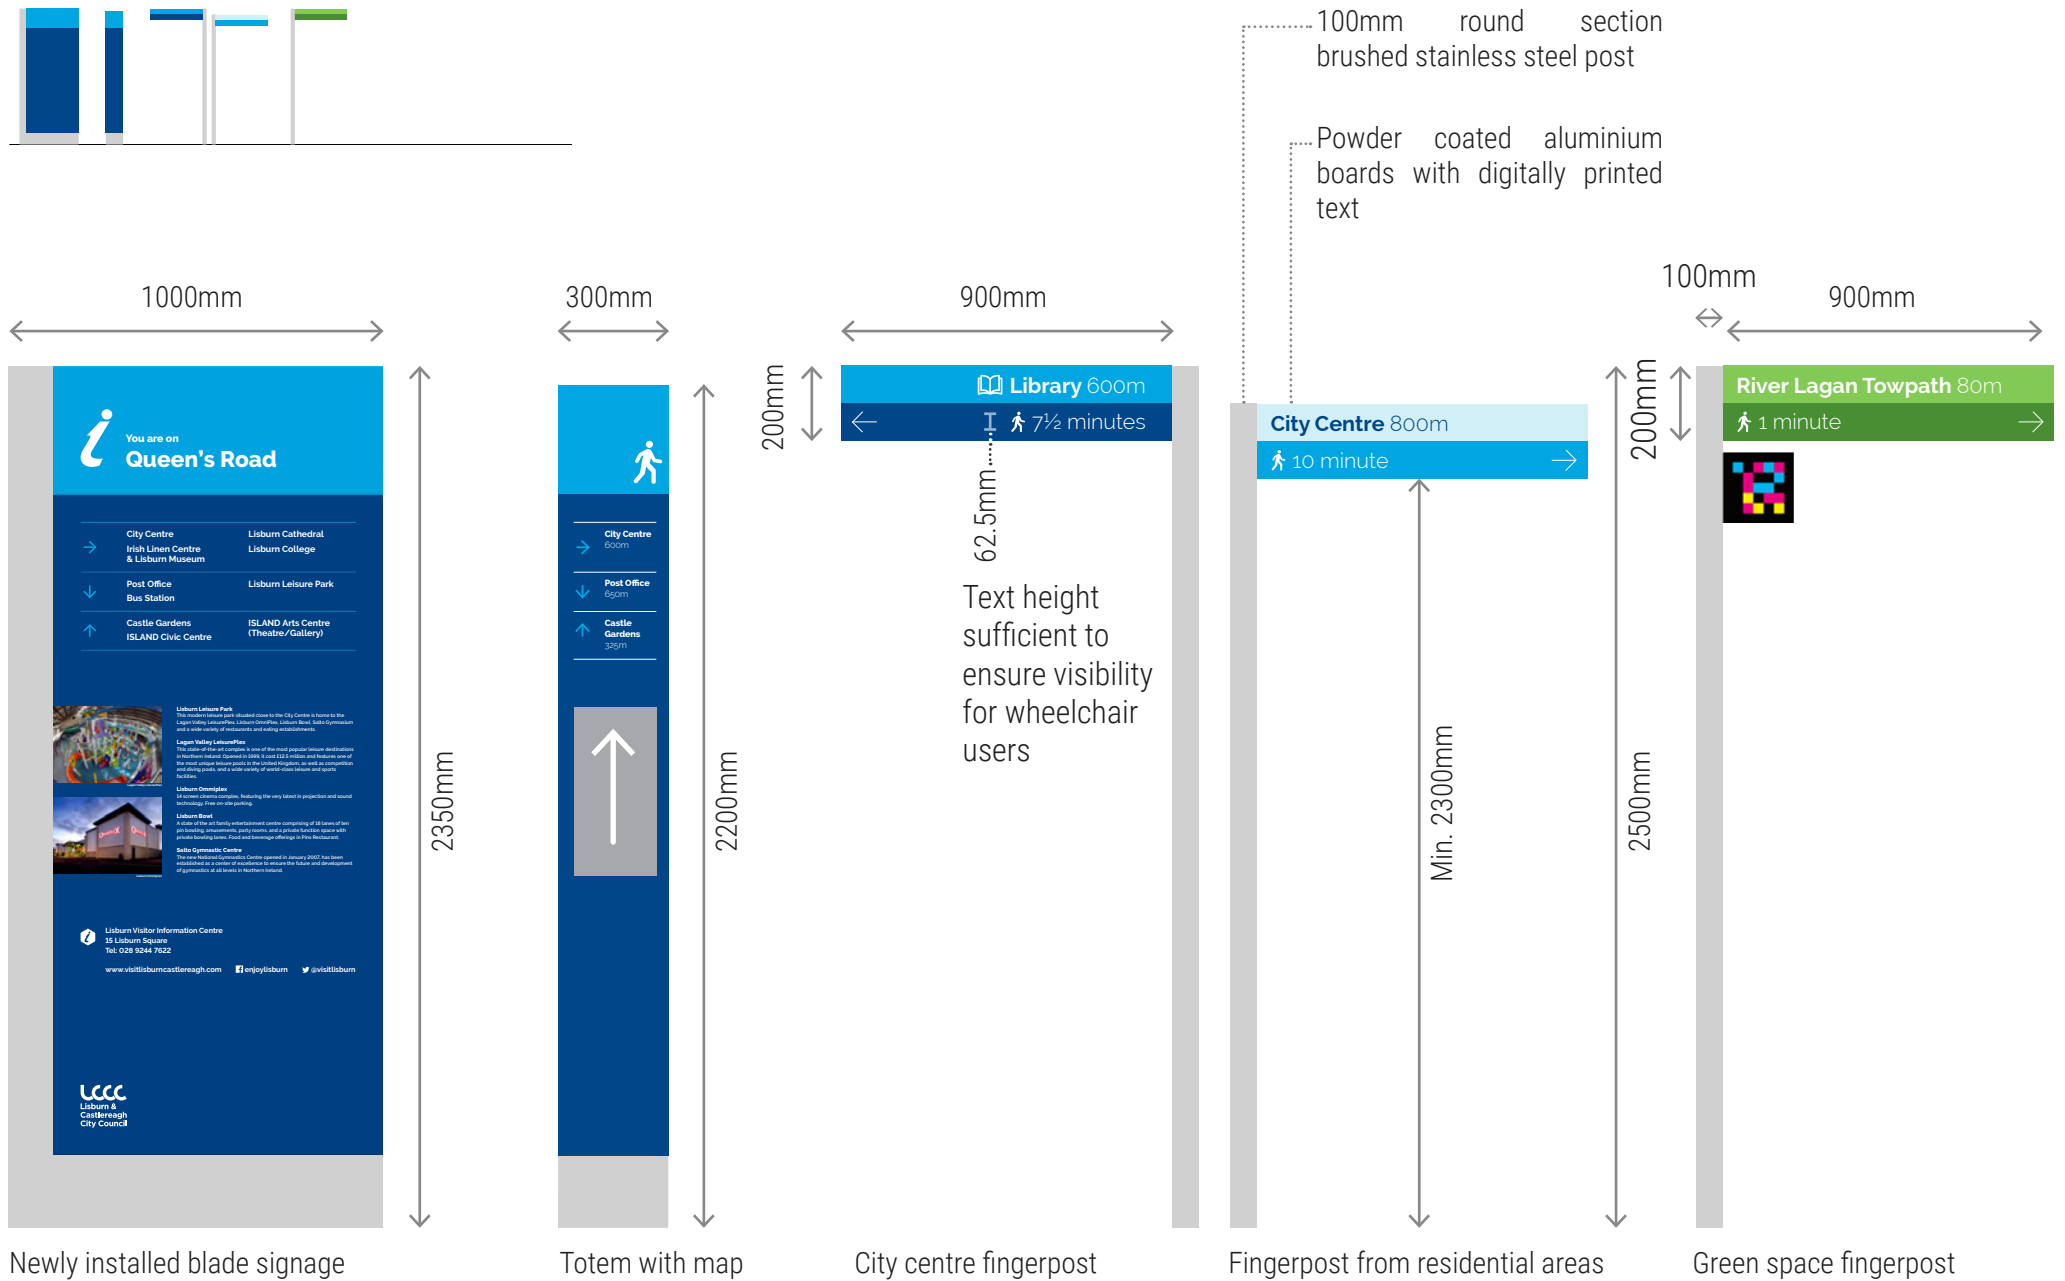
100mm round section brushed stainless steel post

Powder coated aluminium boards with digitally printed text

1000mm

300mm

900mm

100mm

900mm

You are on
Queen's Road

City Centre
Irish Linen Centre & Lisburn Museum

Lisburn Cathedral
Lisburn College

Post Office
Bus Station

Lisburn Leisure Park

Castle Gardens
ISLAND Civic Centre

ISLAND Arts Centre (Theatre/Gallery)

Lisburn Leisure Park
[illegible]

Lagan Valley LeisurePlex
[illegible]

Lisburn Omniplex
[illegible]

Lisburn Bowl
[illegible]

Salto Gymnastic Centre
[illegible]

Lisburn Visitor Information Centre
15 Lisburn Square
Tel: 028 9244 7622

www.visitlisburncastlereagh.com enjoylisburn @visitlisburn

LCCC
Lisburn & Castlereagh City Council

2350mm

City Centre
600m

Post Office
650m

Castle Gardens
325m

2200mm

200mm

Library 600m

← 7½ minutes

62.5mm

Text height sufficient to ensure visibility for wheelchair users

City Centre 800m

10 minute →

Min. 2300mm

2500mm

200mm

River Lagan Towpath 80m

1 minute →

Newly installed blade signage

Totem with map

City centre fingerpost

Fingerpost from residential areas

Green space fingerpost